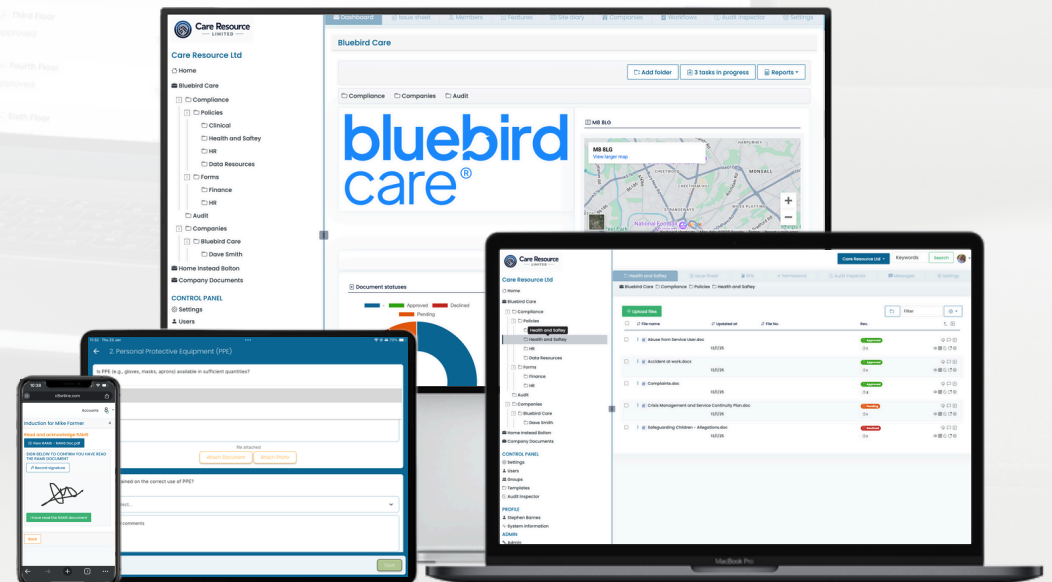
Care Resource LIMITED

Dashboard Issue sheet Members Features Site diary Companies Workflows Audit Inspector Settings

Care Resource Ltd
Home
Bluebird Care
Compliance
Policies
Clinical
Health and Saftey
HR
Data Resources
Forms
Finance
HR
Audit
Companies
Bluebird Care
Dave Smith
Home Instead Bolton
Company Documents
CONTROL PANEL
Settings
Users

Bluebird Care

Add folder
3 tasks in progress
Reports

Compliance Companies Audit

bluebird care®

M8 BLG
M8 BLG
View larger map
MENSALL

Document statuses
Approved Declined Pending

2. Personal Protective Equipment (PPE)
PPE (e.g., gloves, masks, aprons) available in sufficient quantities?
File attached
Attach Document Attach Photo
trained on the correct use of PPE?
Select...
comments

10:24
cfbeline.com
Accounts
Induction for Mike Former
Read and Acknowledge RAMS
View RAMS - RAMS Doc.pdf
SIGN BELOW TO CONFIRM YOU HAVE READ THE RAMS DOCUMENT
Record signature
I have read the RAMS document
Back

Care Resource LIMITED
Care Resource Ltd
Keywords
Search
Care Resource Ltd
Home
Bluebird Care
Compliance
Policies
Health and Saftey
Health and Saftey
HR
Data Resources
Forms
Finance
HR
Audit
Companies
Bluebird Care
Dave Smith
Home Instead Bolton
Company Documents
CONTROL PANEL
Settings
Users
Groups
Templates
Audit Inspector
PROFILE
Stephen Barnes
System information
ADMIN
Admin

Health and Saftey Issue sheet RFIs Permissions Audit Inspector Messages Settings
Bluebird Care Compliance Policies Health and Saftey
Upload files
Filter
File name Updated at File No. Rev.
Abuse from Service User.doc 13/2/25 Approved 0a
Accident at work.docx 13/2/25 Approved 0a
Complaints.doc 13/2/25 Approved 0a
Crisis Management and Service Continuity Plan.doc 13/2/25 Pending 0a
Safeguarding Children - Allegations.doc 13/2/25 Declined 0a

MacBook Pro